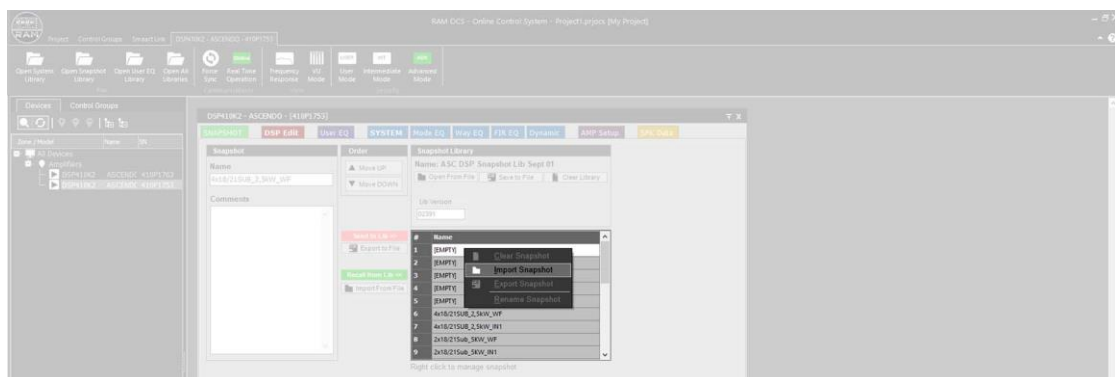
RAM OCS - Online Control System - Project1.prjocs [My Project]

Project Control Groups Smart Link DSP410K2 - ASCENDO - [410P1753]

Open System Library Open Snapshot Library Open User EQ Library Open All Libraries Force Sync Real Time Operation Frequency Response VU Mode User Mode Intermediate Mode Advanced Mode

Devices Control Groups

Zone / Model Name SN

All Devices
Amplifiers
DSP410K2 ASCENDO 410P1762
DSP410K2 ASCENDO 410P1753

DSP410K2 - ASCENDO - [410P1753]

SNAPSHOT DSP Edit User EQ SYSTEM Mode EQ Way EQ FIR EQ Dynamic AMP Setup SPL Data

Snapshot
Name
4x18/21SUB_2,5kW_WF
Comments

Order
Move UP
Move DOWN

Save to Lib =>
Export to File
Recall from Lib <=
Import From File

Snapshot Library
Name: ASC DSP Snapshot Lib Sept 01
Open From File Save to File Clear Library
Lib Version
02391

| # | Name |
|---|---|
| 1 | [EMPTY] |
| 2 | [EMPTY] |
| 3 | [EMPTY] |
| 4 | [EMPTY] |
| 5 | [EMPTY] |
| 6 | 4x18/21SUB_2,5kW_WF |
| 7 | 4x18/21SUB_2,5kW_IN1 |
| 8 | 2x18/21Sub_5kW_WF |
| 9 | 2x18/21Sub_5kW_IN1 |

Clear Snapshot
Import Snapshot
Export Snapshot
Rename Snapshot

Right click to manage snapshot